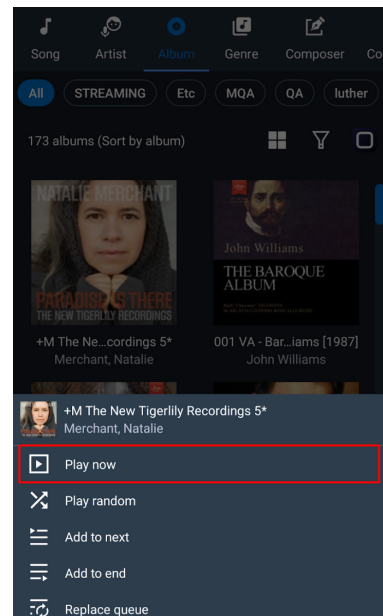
Song
Artist
Album
Genre
Composer
Co

All
STREAMING
Etc
MQA
QA
luther

173 albums (Sort by album)

NATALIE MERCHANT
PARADISE IS THERE
THE NEW TIGERLILY RECORDINGS

John Williams
THE BAROQUE ALBUM

+M The Ne…cordings 5*
Merchant, Natalie

001 VA - Bar…iams [1987]
John Williams

+M The New Tigerlily Recordings 5*
Merchant, Natalie

Play now
Play random
Add to next
Add to end
Replace queue